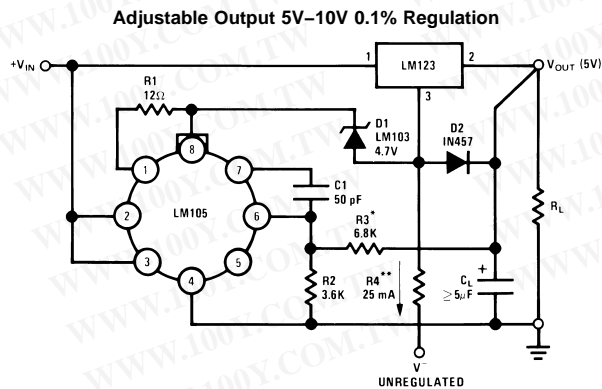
Adjustable Output 5V–10V 0.1% Regulation

$+V_{IN}$

1

LM123

2

$V_{OUT}$ (5V)

3

R1
12Ω

D1
LM103
4.7V

D2
IN457

8

1

7

C1
50 pF

2

LM105

6

R3*
6.8K

$R_L$

3

5

4

R2
3.6K

R4**
25 mA

$C_L$
$\geq 5\mu F$

+

$V^-$
UNREGULATED

WWW.100Y.COM.TW